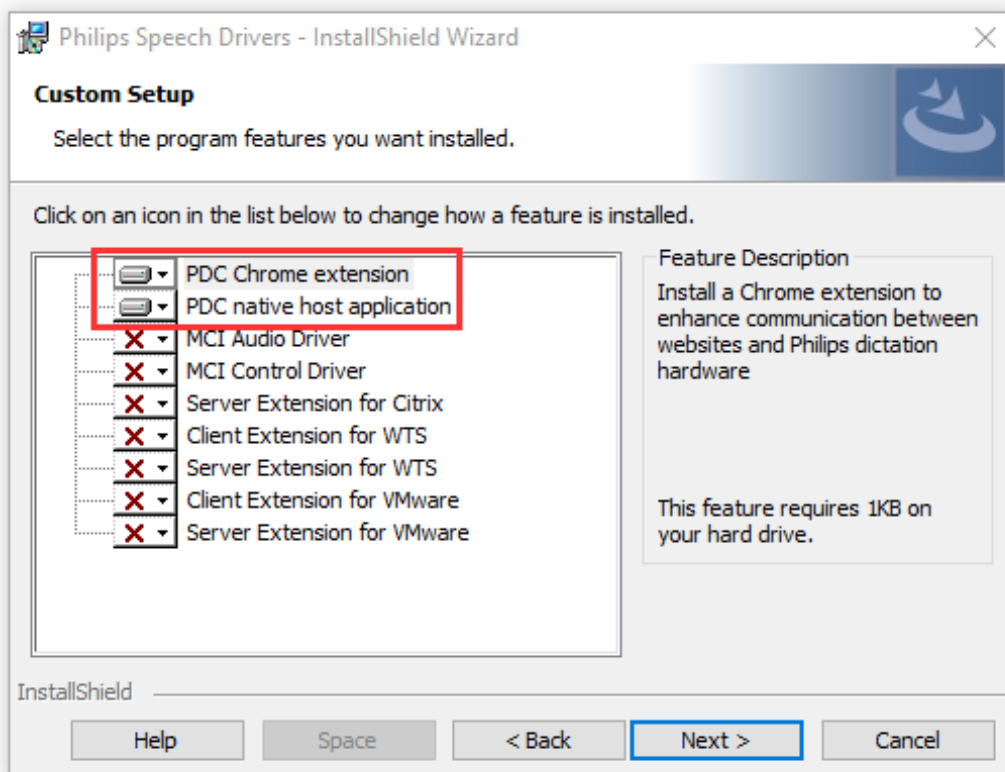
Philips Speech Drivers - InstallShield Wizard

Custom Setup

Select the program features you want installed.

Click on an icon in the list below to change how a feature is installed.

PDC Chrome extension
PDC native host application
MCI Audio Driver
MCI Control Driver
Server Extension for Citrix
Client Extension for WTS
Server Extension for WTS
Client Extension for VMware
Server Extension for VMware

Feature Description

Install a Chrome extension to enhance communication between websites and Philips dictation hardware

This feature requires 1KB on your hard drive.

InstallShield

Help

Space

< Back

Next >

Cancel